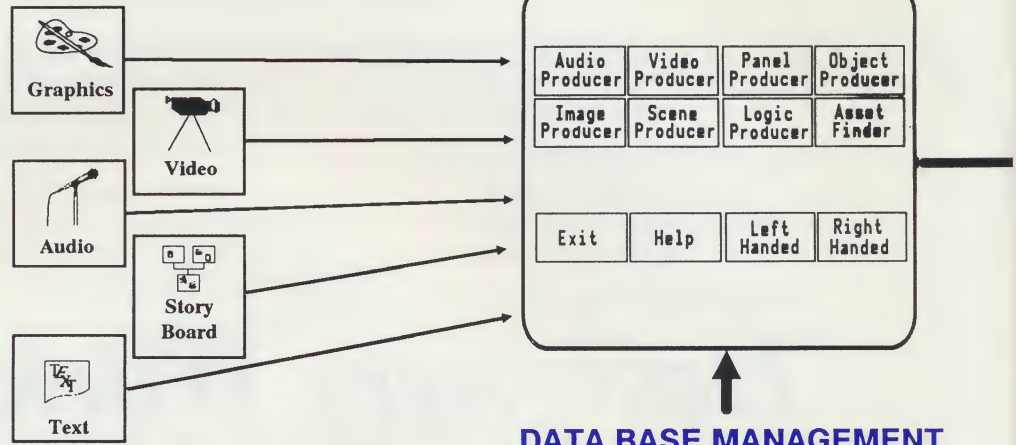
Graphics

Video

Audio

Story Board

TEXT

Text

Audio Producer

Video Producer

Panel Producer

Object Producer

Image Producer

Scene Producer

Logic Producer

Asset Finder

Exit

Help

Left Handed

Right Handed

DATA BASE MANAGEMENT